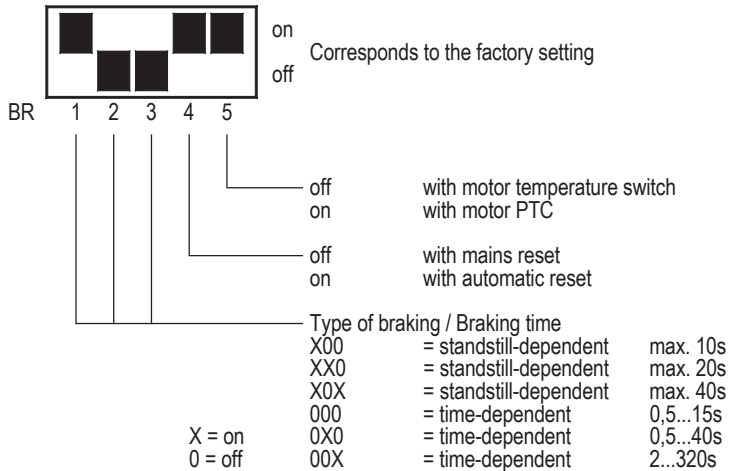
on
Corresponds to the factory setting
off

BR 1 2 3 4 5

off with motor temperature switch
on with motor PTC

off with mains reset
on with automatic reset

Type of braking / Braking time

| | | | |
|---|---|---|---|
| | X00 | = standstill-dependent | max. 10s |
| | XX0 | = standstill-dependent | max. 20s |
| | X0X | = standstill-dependent | max. 40s |
| | 000 | = time-dependent | 0,5...15s |
| X = on | 0X0 | = time-dependent | 0,5...40s |
| 0 = off | 00X | = time-dependent | 2...320s |